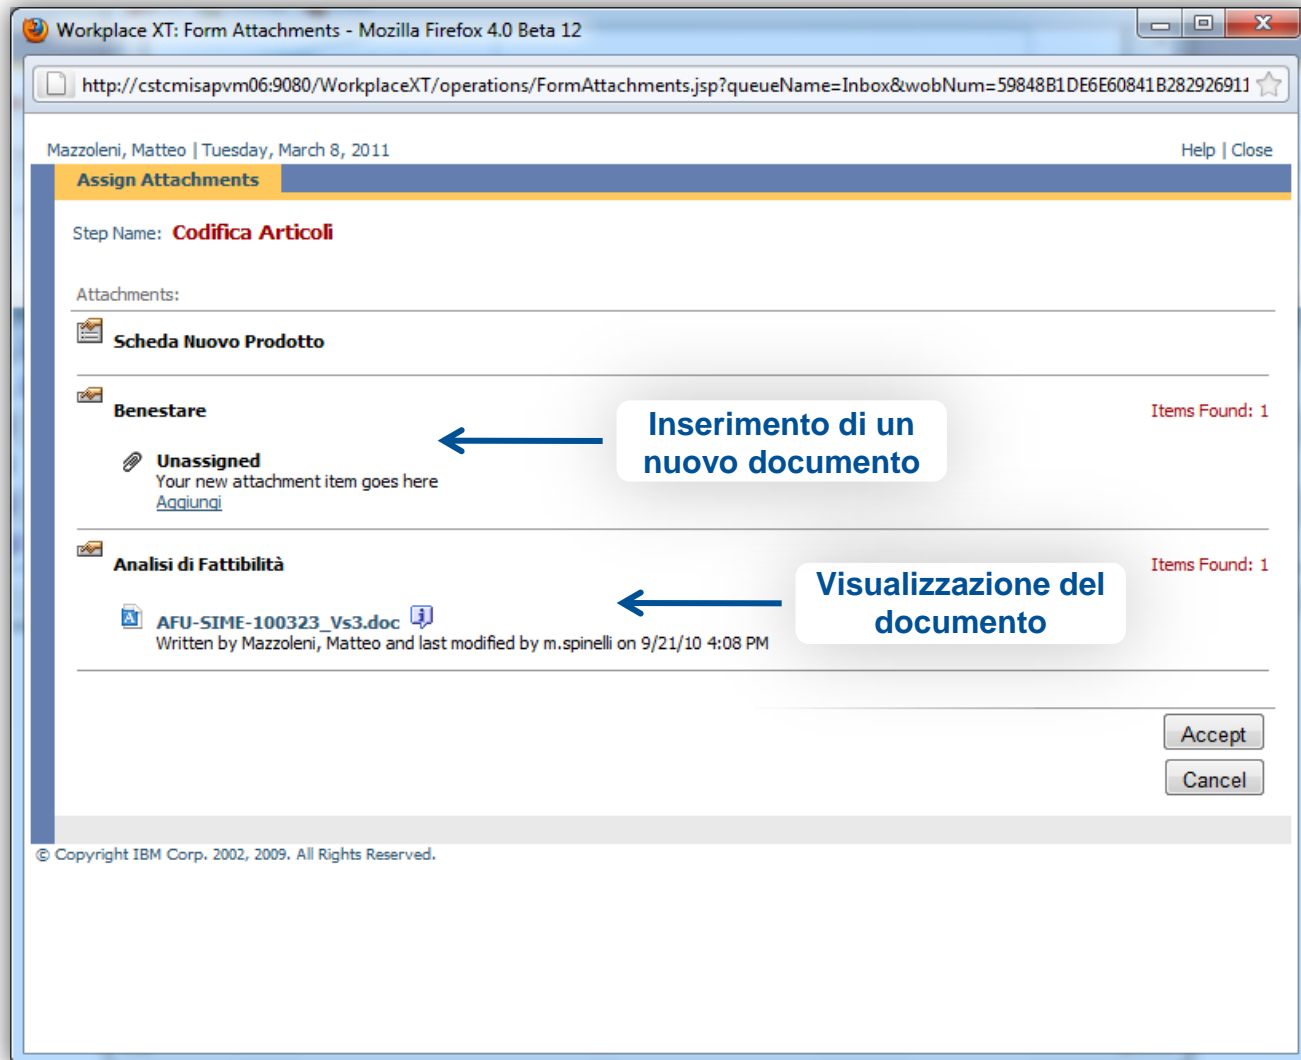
Workplace XT: Form Attachments - Mozilla Firefox 4.0 Beta 12

http://cstcmisapvm06:9080/WorkplaceXT/operations/FormAttachments.jsp?queueName=Inbox&wobNum=59848B1DE6E60841B282926911

Mazzoleni, Matteo | Tuesday, March 8, 2011

Help | Close

Assign Attachments

Step Name: Codifica Articoli

Attachments:

Scheda Nuovo Prodotto

Benestare

Items Found: 1

Inserimento di un nuovo documento

Unassigned
Your new attachment item goes here
Aggiungi

Analisi di Fattibilità

Items Found: 1

Visualizzazione del documento

AFU-SIME-100323_Vs3.doc
Written by Mazzoleni, Matteo and last modified by m.spinelli on 9/21/10 4:08 PM

Accept

Cancel

© Copyright IBM Corp. 2002, 2009. All Rights Reserved.